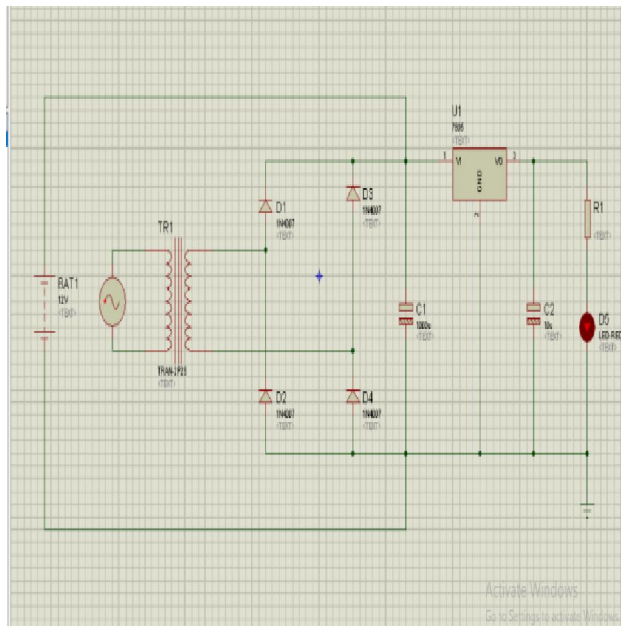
U1
7805
<TEXT>
1 VI VO 3
GND
2
TR1
D1
1N4007
<TEXT>
D3
1N4007
<TEXT>
R1
<TEXT>
BAT1
12V
<TEXT>
C1
1000u
<TEXT>
C2
10u
<TEXT>
D5
LED-RED
<TEXT>
TRAN-2P2S
<TEXT>
D2
1N4007
<TEXT>
D4
1N4007
<TEXT>
Activate Windows
Go to Settings to activate Windows.